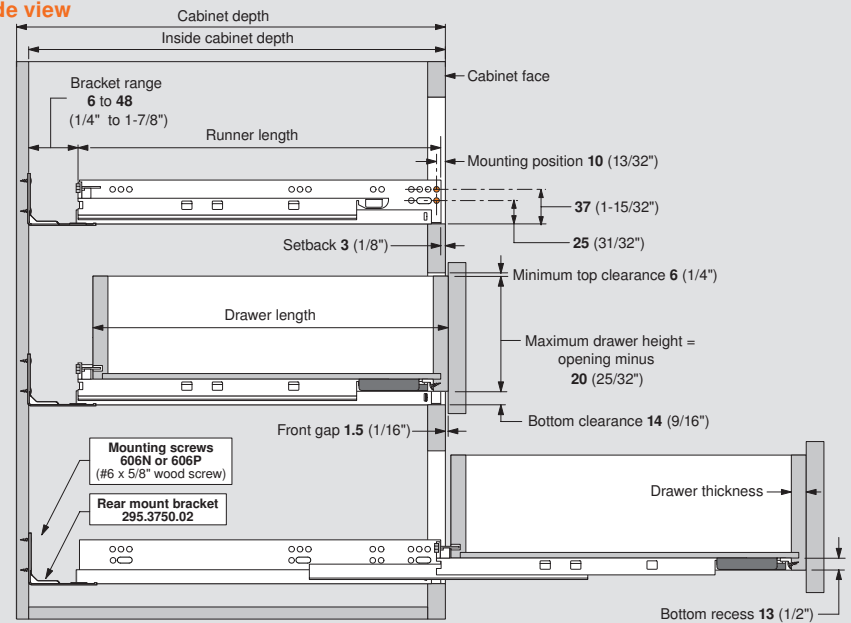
de view

Cabinet depth

Inside cabinet depth

Cabinet face

Bracket range
**6** to **48**
(1/4" to 1-7/8")

Runner length

Mounting position **10** (13/32")

**37** (1-15/32")

**25** (31/32")

Setback **3** (1/8")

Minimum top clearance **6** (1/4")

Drawer length

Maximum drawer height = opening minus **20** (25/32")

Bottom clearance **14** (9/16")

Front gap **1.5** (1/16")

**Mounting screws 606N or 606P**
(#6 x 5/8" wood screw)

**Rear mount bracket 295.3750.02**

Drawer thickness

Bottom recess **13** (1/2")